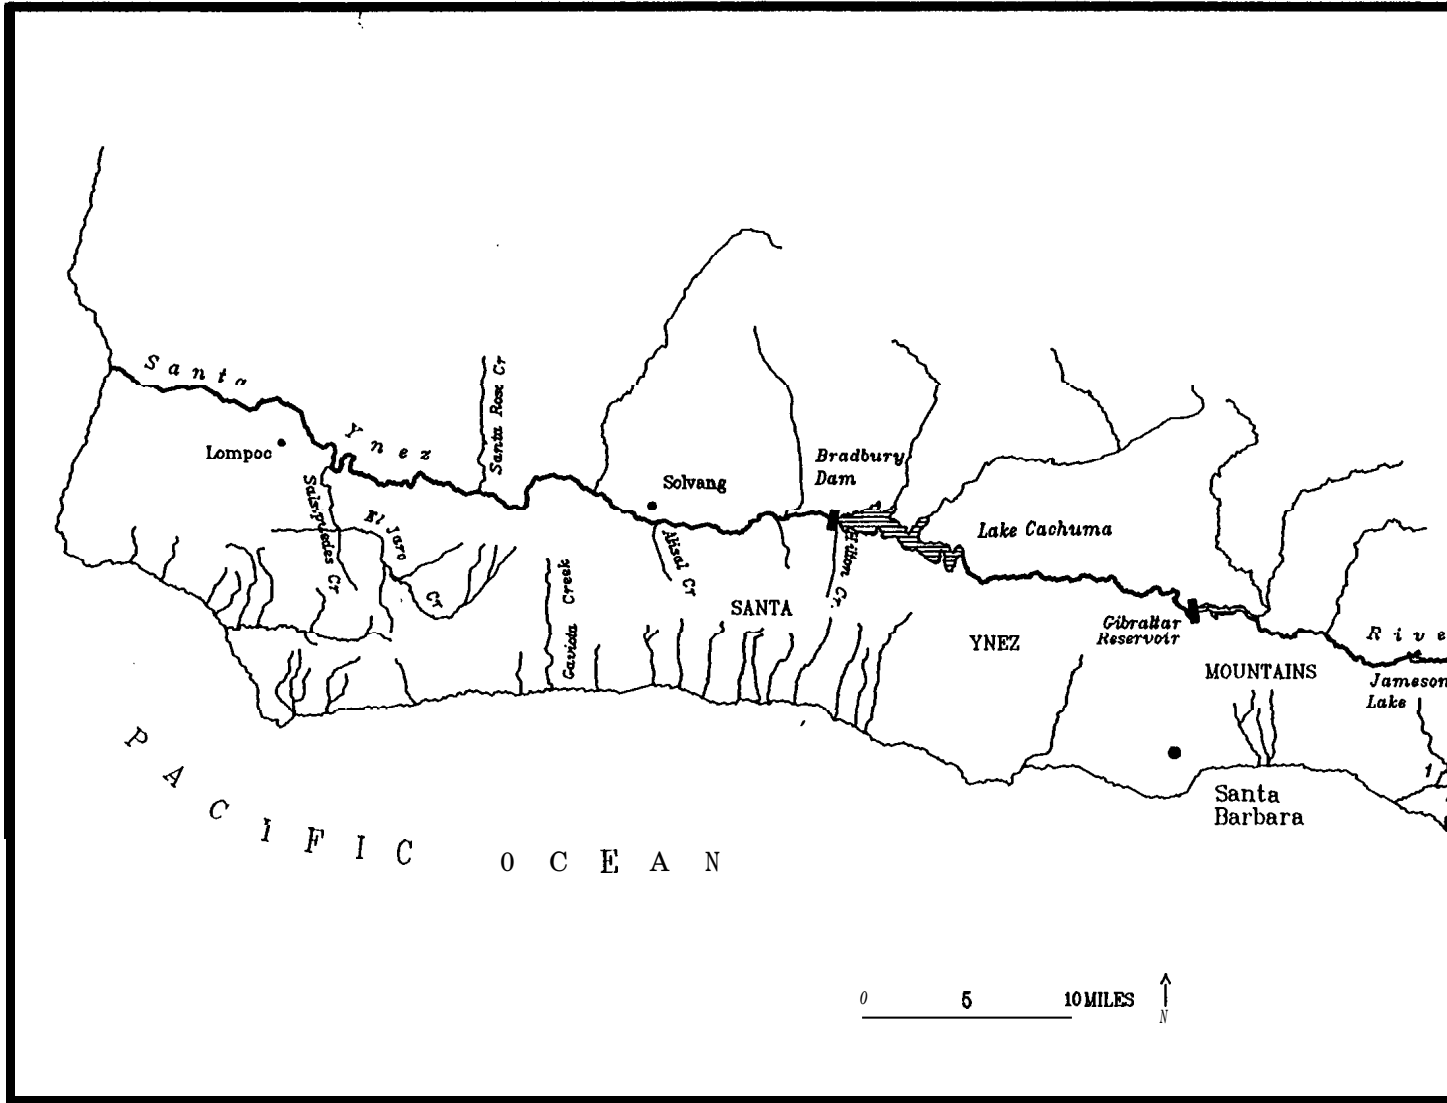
Santa Ynez
Santa Rosa Cr
Lompoc
Salsipuedes Cr
El Jaro Cr
Solvang
Alisal Cr
Gaviota Creek
Bradbury Dam
Hilton Cr
Lake Cachuma
SANTA
YNEZ
Gibraltar Reservoir
MOUNTAINS
River
Jameson Lake
Santa Barbara
PACIFIC OCEAN
0 5 10 MILES
N